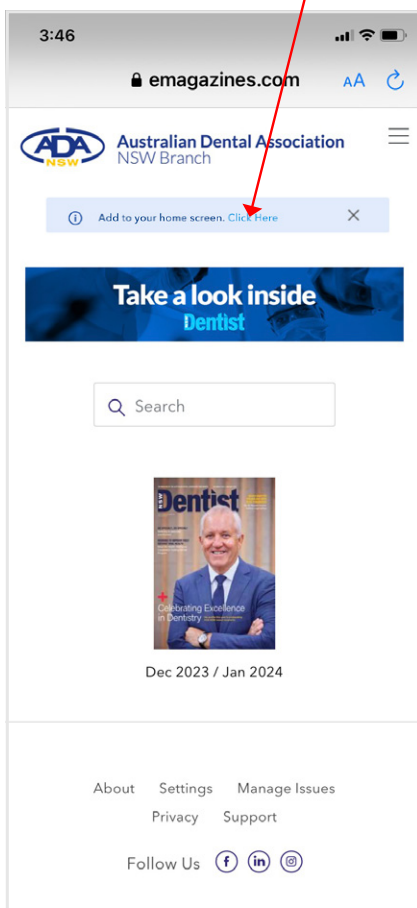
3:46

emagazines.com

AA

ADA NSW

Australian Dental Association
NSW Branch

Add to your home screen. Click Here

Take a look inside
Dentist

Search

NSW Dentist

Celebrating Excellence in Dentistry

Dec 2023 / Jan 2024

About Settings Manage Issues

Privacy Support

Follow Us